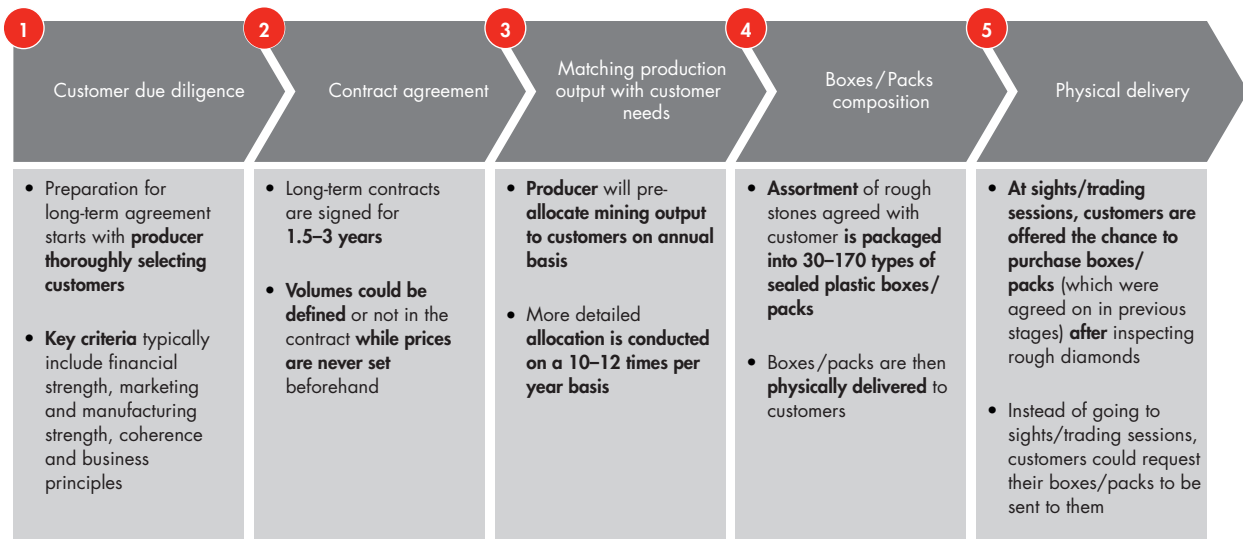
1
Customer due diligence

2
Contract agreement

3
Matching production output with customer needs

4
Boxes/Packs composition

5
Physical delivery

• Preparation for long-term agreement starts with producer thoroughly selecting customers

• Key criteria typically include financial strength, marketing and manufacturing strength, coherence and business principles

• Long-term contracts are signed for 1.5–3 years

• Volumes could be defined or not in the contract while prices are never set beforehand

• Producer will pre-allocate mining output to customers on annual basis

• More detailed allocation is conducted on a 10–12 times per year basis

• Assortment of rough stones agreed with customer is packaged into 30–170 types of sealed plastic boxes/packs

• Boxes/packs are then physically delivered to customers

• At sights/trading sessions, customers are offered the chance to purchase boxes/packs (which were agreed on in previous stages) after inspecting rough diamonds

• Instead of going to sights/trading sessions, customers could request their boxes/packs to be sent to them